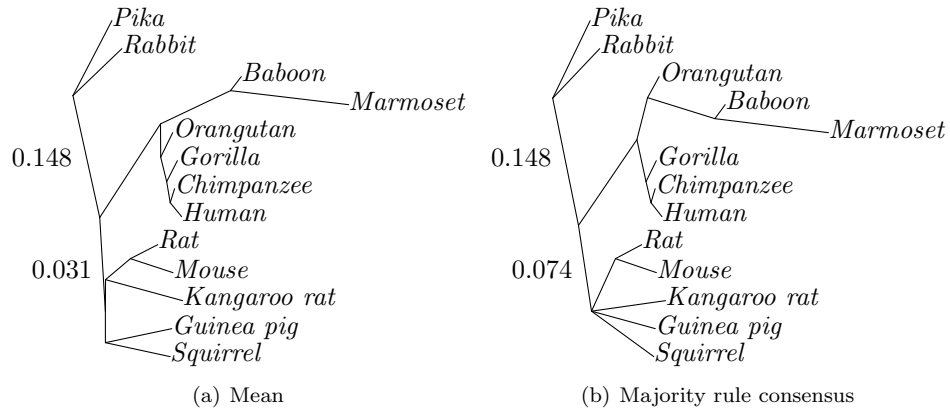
Pika
Rabbit
Baboon
Marmoset
0.148
Orangutan
Gorilla
Chimpanzee
Human
Rat
0.031
Mouse
Kangaroo rat
Guinea pig
Squirrel
(a) Mean

Pika
Rabbit
Orangutan
Baboon
Marmoset
0.148
Gorilla
Chimpanzee
Human
Rat
0.074
Mouse
Kangaroo rat
Guinea pig
Squirrel
(b) Majority rule consensus